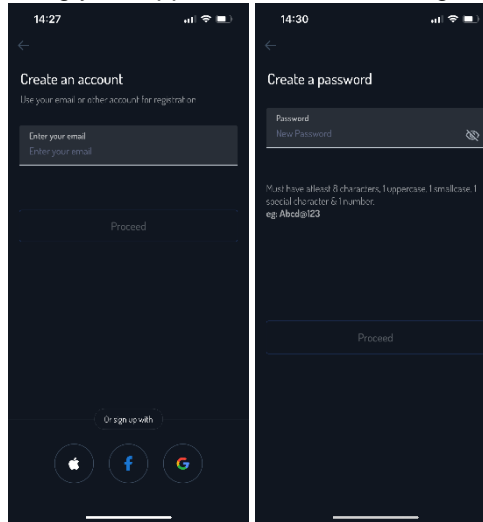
14:27

Create an account

Use your email or other account for registration

Enter your email

Enter your email

Proceed

Or sign up with

f

G

14:30

Create a password

Password

New Password

Must have atleast 8 characters, 1 uppercase, 1 smallcase, 1 special character & 1 number.

eg: Abcd@123

Proceed